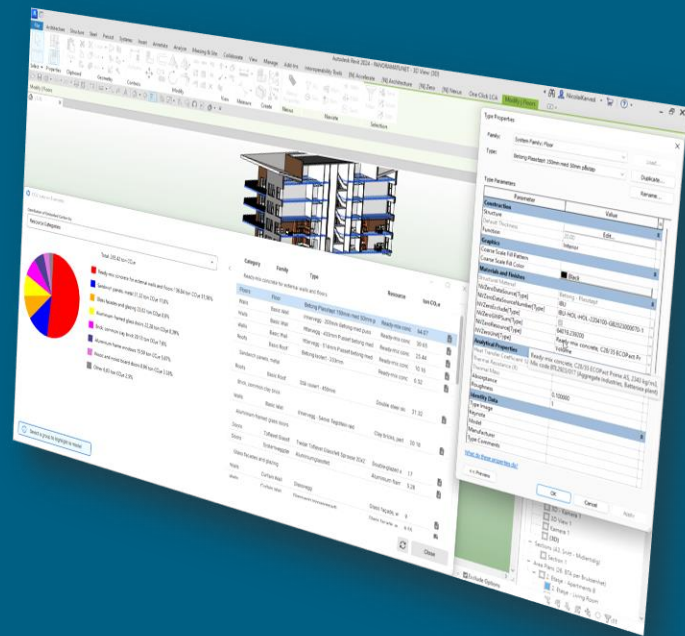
Autodesk Revit 2024 - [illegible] - 3D View: {3D}

File Architecture Structure Steel Precast Systems Insert Annotate Analyze Massing & Site Collaborate View Manage Add-Ins Interoperability Tools BIM Architect One Click LCA Modify | Floors

Type Properties

Family: System Family: Floor

Type: Betong Plassbørt 150mm med 50mm påstøp

Load...

Duplicate...

Rename...

Type Parameters

| Parameter | Value |
|---|---|
| Construction | |
| Structure | Edit... |
| Default Thickness | |
| Function | Interior |
| Graphics | |
| Coarse Scale Fill Pattern | |
| Coarse Scale Fill Color | Black |
| Materials and Finishes | |
| Structural Material | Betong - Plassbørt |
| Identity Data | |
| Type Image | |
| Keynote | |
| Model | |
| Manufacturer | |
| Type Comments | |

What do these properties do?

<< Preview

OK Cancel Apply

Distribution of Embodied Carbon by

Material Categories

Total: 205.42 ton CO₂e

Ready-mix concrete for external walls and floors: 136.84 ton CO₂e 66.6%

Sandwich panels, metal: 21.33 ton CO₂e 10.4%

Glass facades and glazing: 22.82 ton CO₂e 11.1%

Aluminium framed glass doors: 22.30 ton CO₂e 8.38%

Brick, common clay brick: 20.74 ton CO₂e 7.6%

Aluminium frame windows: 10.89 ton CO₂e 5.30%

Wood and wood board doors: 8.84 ton CO₂e 4.3%

Other: 6.65 ton CO₂e 3.2%

Select a group to highlight in model

| Category | Family | Type | Resource | ton CO₂e |
|---|---|---|---|---|
| Ready-mix concrete for external walls and floors | | | | |
| Floors | Floor | Betong Plassbørt 150mm med 50mm p | Ready-mix conc | 64.07 |
| Walls | Basic Wall | Innervegg - 200mm betong med puss | Ready-mix conc | 30.60 |
| Walls | Basic Wall | Innervegg - 400mm Plassbørt betong med | Ready-mix conc | 25.44 |
| Walls | Basic Wall | Innervegg - 314mm Plassbørt betong med | Ready-mix conc | 10.16 |
| Roofs | Basic Roof | Betong kaldtak - 250mm | Ready-mix conc | 0.52 |
| Sandwich panels, metal | | | | |
| Roofs | Basic Roof | Varm tak - 450mm | | |
| Brick, common clay brick | | | | |
| Walls | Basic Wall | Yttervegg - Tegl/tegl ned | Clay bricks, part | 21.02 |
| Aluminium framed glass doors | | | | |
| Doors | Toilface Glassdør | Toilface Glassdør Skyvedør 2042 | Double glazed | 17 |
| Glass facades and glazing | | | | |
| Walls | Curtain Wall | Glassvegg | Glass facade | 8 |

Close